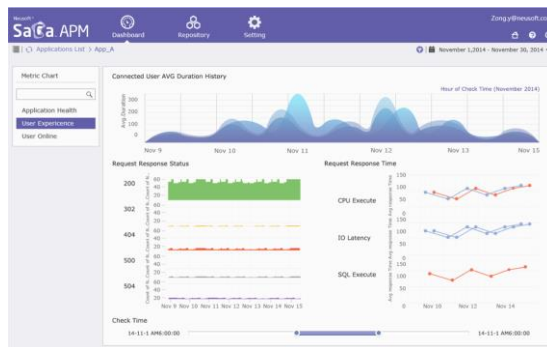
Neusoft
SaCa APM
Dashboard
Repository
Setting
Zong.y@neusoft.co

Applications List > App_A
November 1,2014 - November 30, 2014

Metric Chart
Application Health
User Experiencee
User Online

Connected User AVG Duration History
Hour of Check Time (November 2014)
Avg Duration
Nov 9
Nov 10
Nov 11
Nov 12
Nov 13
Nov 15

Request Response Status
200
302
404
500
504
Count of R. Count of R. Count of R. Count of R. Count of R.
Nov 9
Nov 10
Nov 11
Nov 12
Nov 13
Nov 14
Nov 15

Request Response Time
CPU Execute
IO Latency
SQL Execute
Avg Response Time Avg Response Time Avg Response Time
150
100
50
150
100
50
150
100
50
Nov 10
Nov 12
Nov 14

Check Time
14-11-1 AM6:00:00
14-11-1 AM6:00:00